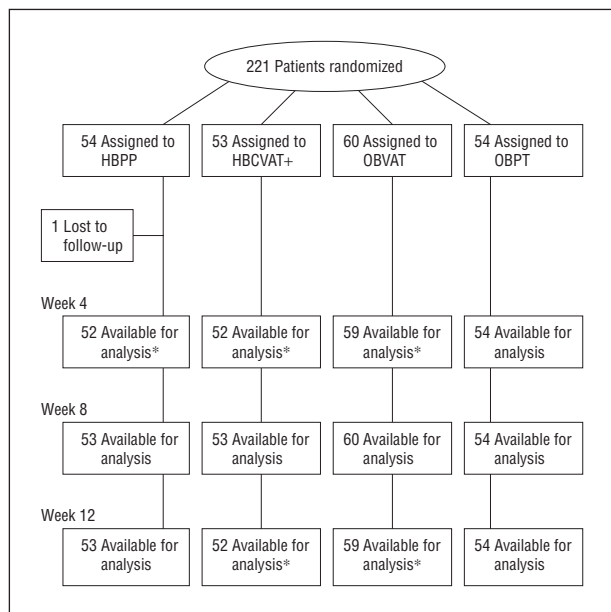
221 Patients randomized

54 Assigned to HBPP

53 Assigned to HBCVAT+

60 Assigned to OBVAT

54 Assigned to OBPT

1 Lost to follow-up

Week 4

52 Available for analysis*

52 Available for analysis*

59 Available for analysis*

54 Available for analysis

Week 8

53 Available for analysis

53 Available for analysis

60 Available for analysis

54 Available for analysis

Week 12

53 Available for analysis

52 Available for analysis*

59 Available for analysis*

54 Available for analysis